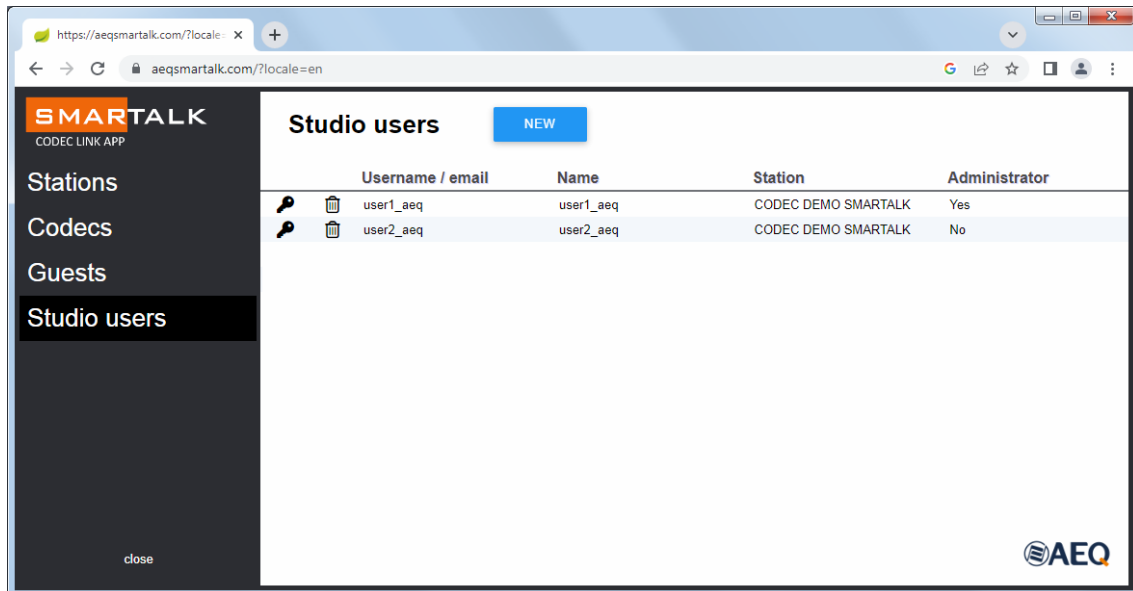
https://aeqsmartalk.com/?locale

aeqsmartalk.com/?locale=en

SMARTALK
CODEC LINK APP

Stations
Codecs
Guests
Studio users

close

Studio users NEW

| | | Username / email | Name | Station | Administrator |
|---|---|---|---|---|---|
| | | user1_aeq | user1_aeq | CODEC DEMO SMARTALK | Yes |
| | | user2_aeq | user2_aeq | CODEC DEMO SMARTALK | No |

AEQ